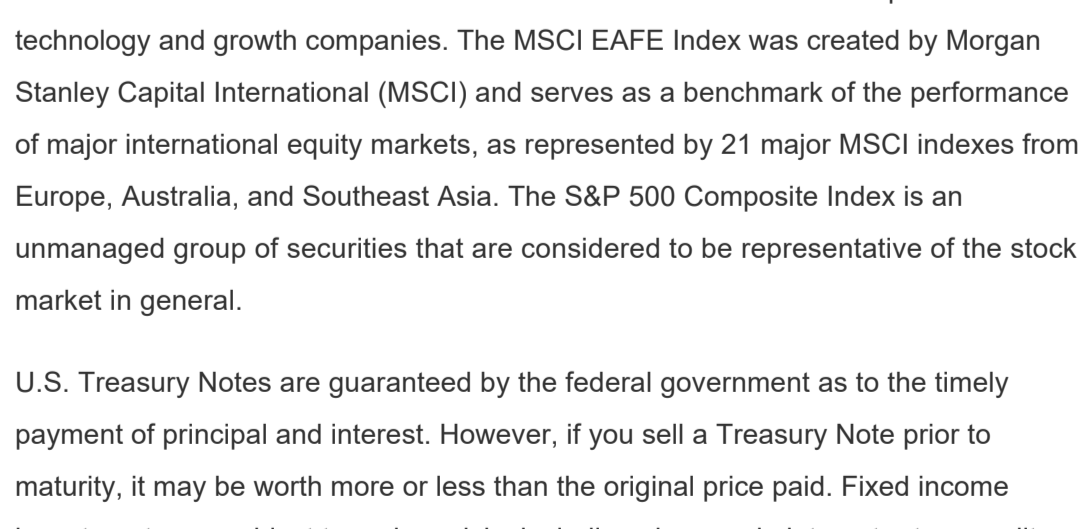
technology and growth companies. The MSCI EAFE Index was created by Morgan Stanley Capital International (MSCI) and serves as a benchmark of the performance of major international equity markets, as represented by 21 major MSCI indexes from Europe, Australia, and Southeast Asia. The S&P 500 Composite Index is an unmanaged group of securities that are considered to be representative of the stock market in general.

U.S. Treasury Notes are guaranteed by the federal government as to the timely payment of principal and interest. However, if you sell a Treasury Note prior to maturity, it may be worth more or less than the original price paid. Fixed income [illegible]